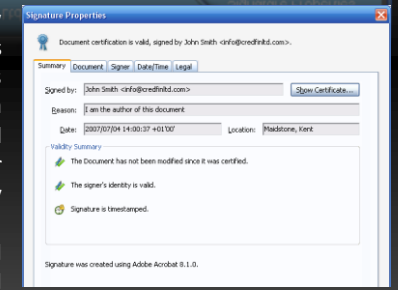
Signature Properties

Document certification is valid, signed by John Smith <info@credfinltd.com>.

Summary | Document | Signer | Date/Time | Legal

Signed by: John Smith <info@credfinltd.com>

Show Certificate...

Reason: I am the author of this document

Date: 2007/07/04 14:00:37 +01'00'

Location: Maidstone, Kent

Validity Summary

The Document has not been modified since it was certified.

The signer's identity is valid.

Signature is timestamped.

Signature was created using Adobe Acrobat 8.1.0.